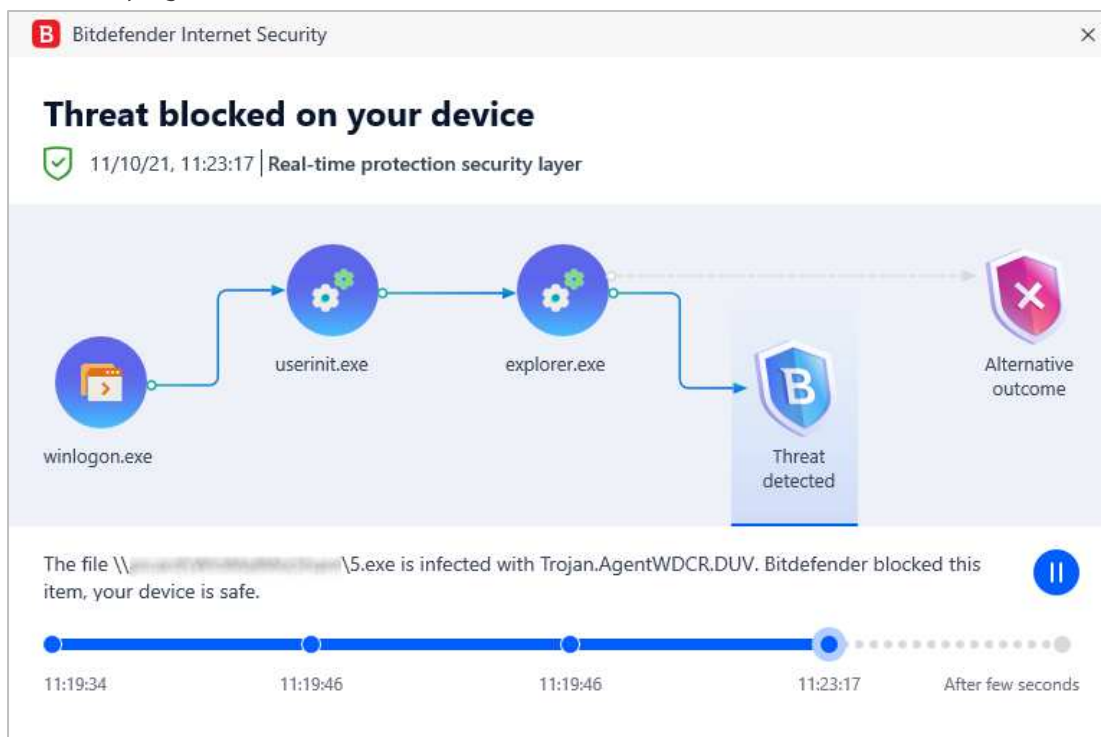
B Bitdefender Internet Security ×

Threat blocked on your device

11/10/21, 11:23:17 | Real-time protection security layer

winlogon.exe

userinit.exe

explorer.exe

B

Threat detected

Alternative outcome

The file \\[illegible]\5.exe is infected with Trojan.AgentWDCR.DUV. Bitdefender blocked this item, your device is safe.

11:19:34

11:19:46

11:19:46

11:23:17

After few seconds